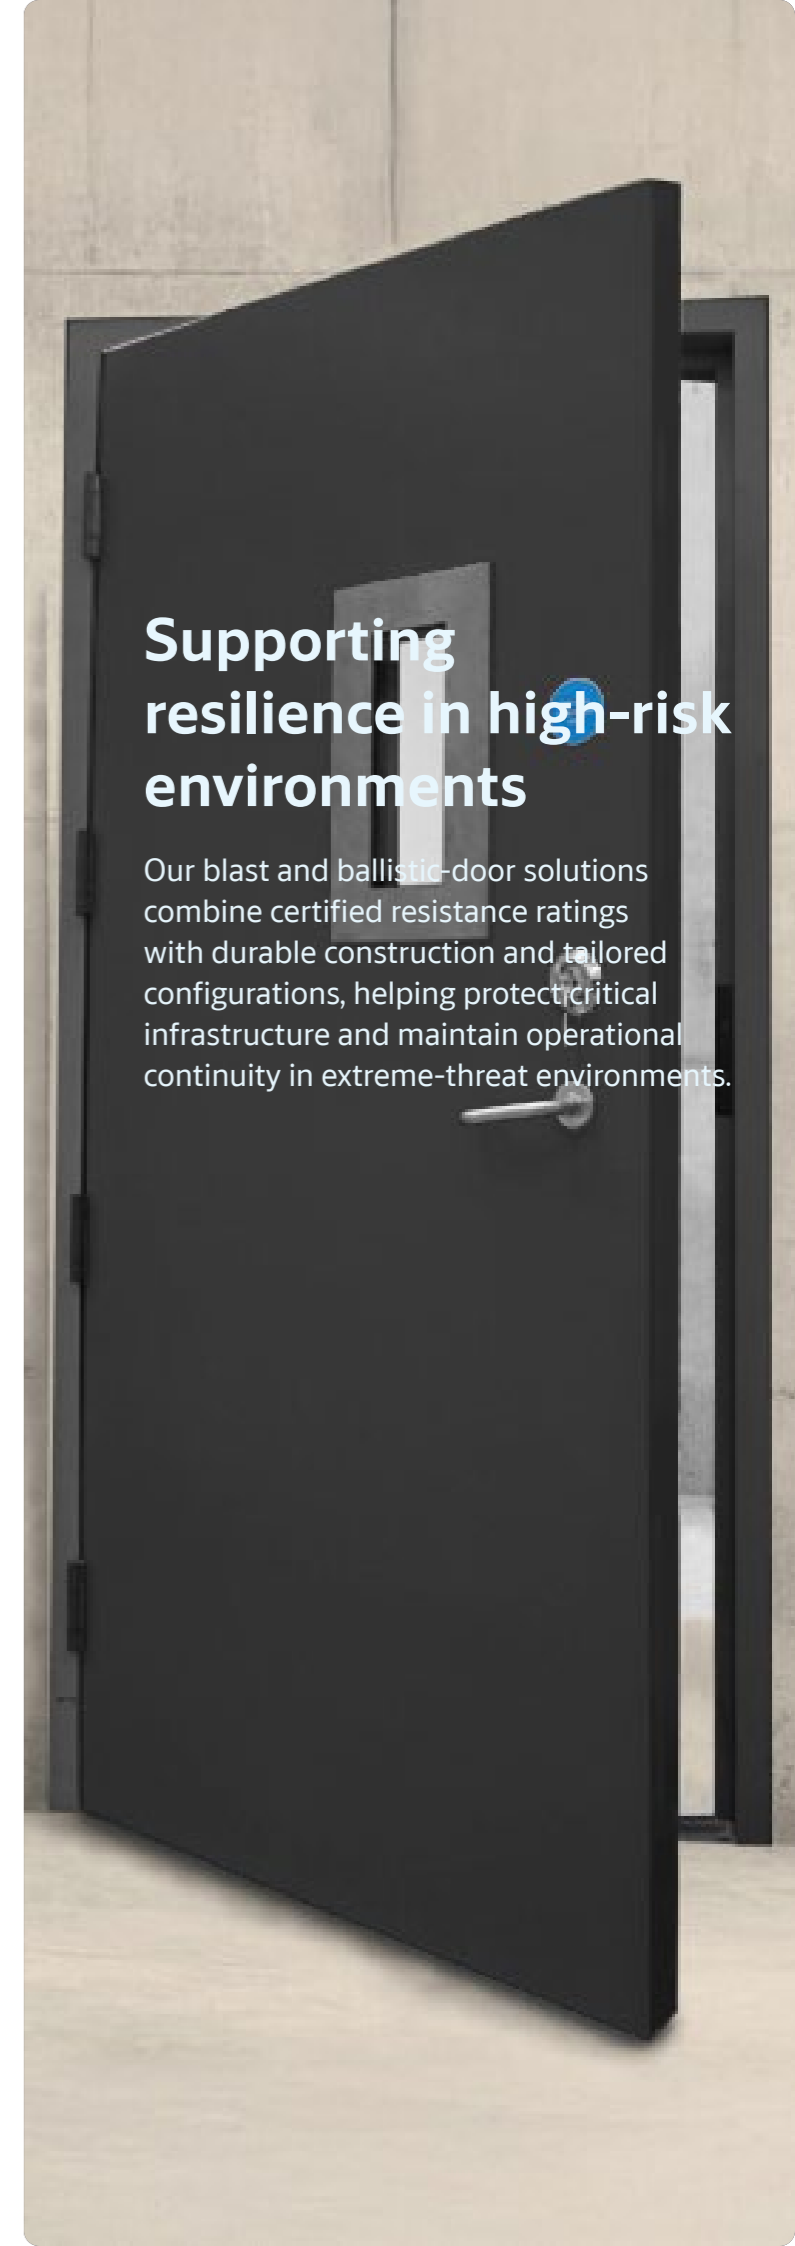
Supporting resilience in high-risk environments

Our blast and ballistic-door solutions combine certified resistance ratings with durable construction and tailored configurations, helping protect critical infrastructure and maintain operational continuity in extreme-threat environments.